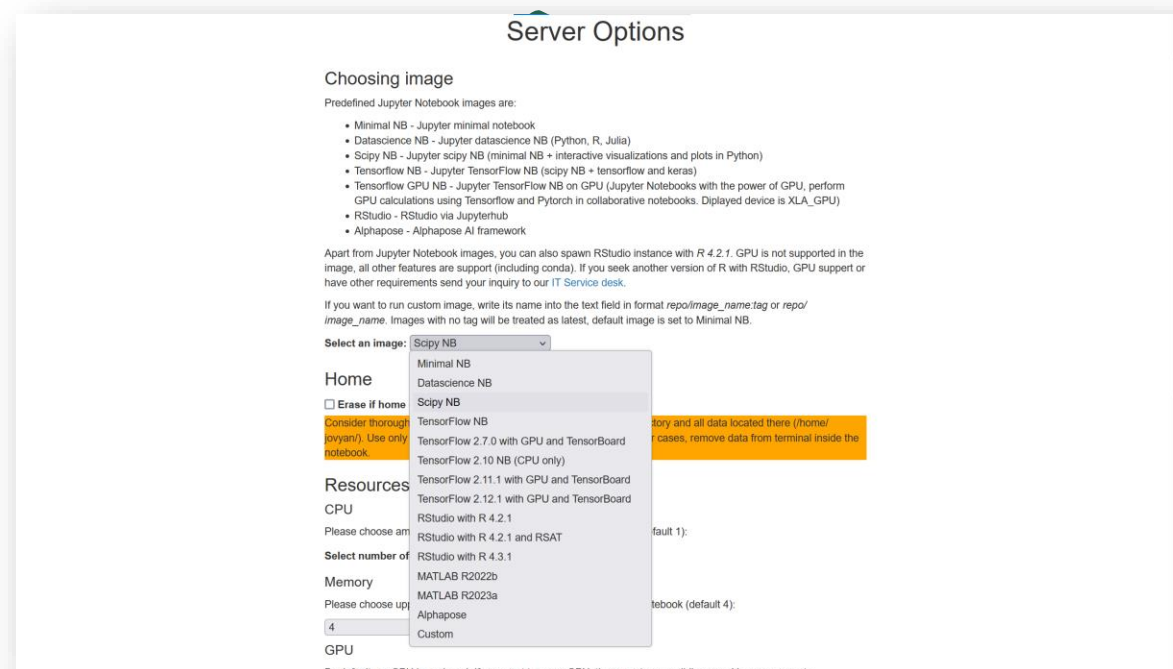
Server Options

Choosing image

Predefined Jupyter Notebook images are:

- Minimal NB - Jupyter minimal notebook
- Datascience NB - Jupyter datascience NB (Python, R, Julia)
- Scipy NB - Jupyter scipy NB (minimal NB + interactive visualizations and plots in Python)
- Tensorflow NB - Jupyter TensorFlow NB (scipy NB + tensorflow and keras)
- Tensorflow GPU NB - Jupyter TensorFlow NB on GPU (Jupyter Notebooks with the power of GPU, perform GPU calculations using Tensorflow and Pytorch in collaborative notebooks. Diplayed device is XLA_GPU)
- RStudio - RStudio via Jupyterhub
- Alphapose - Alphapose AI framework

Apart from Jupyter Notebook images, you can also spawn RStudio instance with *R 4.2.1*. GPU is not supported in the image, all other features are support (including conda). If you seek another version of R with RStudio, GPU support or have other requirements send your inquiry to our IT Service desk.

If you want to run custom image, write its name into the text field in format *repo/image_name:tag* or *repo/image_name*. Images with no tag will be treated as latest, default image is set to Minimal NB.

Select an image: Scipy NB

Minimal NB
Datascience NB
Scipy NB
TensorFlow NB
TensorFlow 2.7.0 with GPU and TensorBoard
TensorFlow 2.10 NB (CPU only)
TensorFlow 2.11.1 with GPU and TensorBoard
TensorFlow 2.12.1 with GPU and TensorBoard
RStudio with R 4.2.1
RStudio with R 4.2.1 and RSAT
RStudio with R 4.3.1
MATLAB R2022b
MATLAB R2023a
Alphapose
Custom

Home

☐ Erase if home

Consider thorough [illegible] tory and all data located there (/home/jovyan/). Use only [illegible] r cases, remove data from terminal inside the notebook.

Resources

CPU

Please choose am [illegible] fault 1):

Select number of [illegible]

Memory

Please choose up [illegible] tebook (default 4):

4

GPU